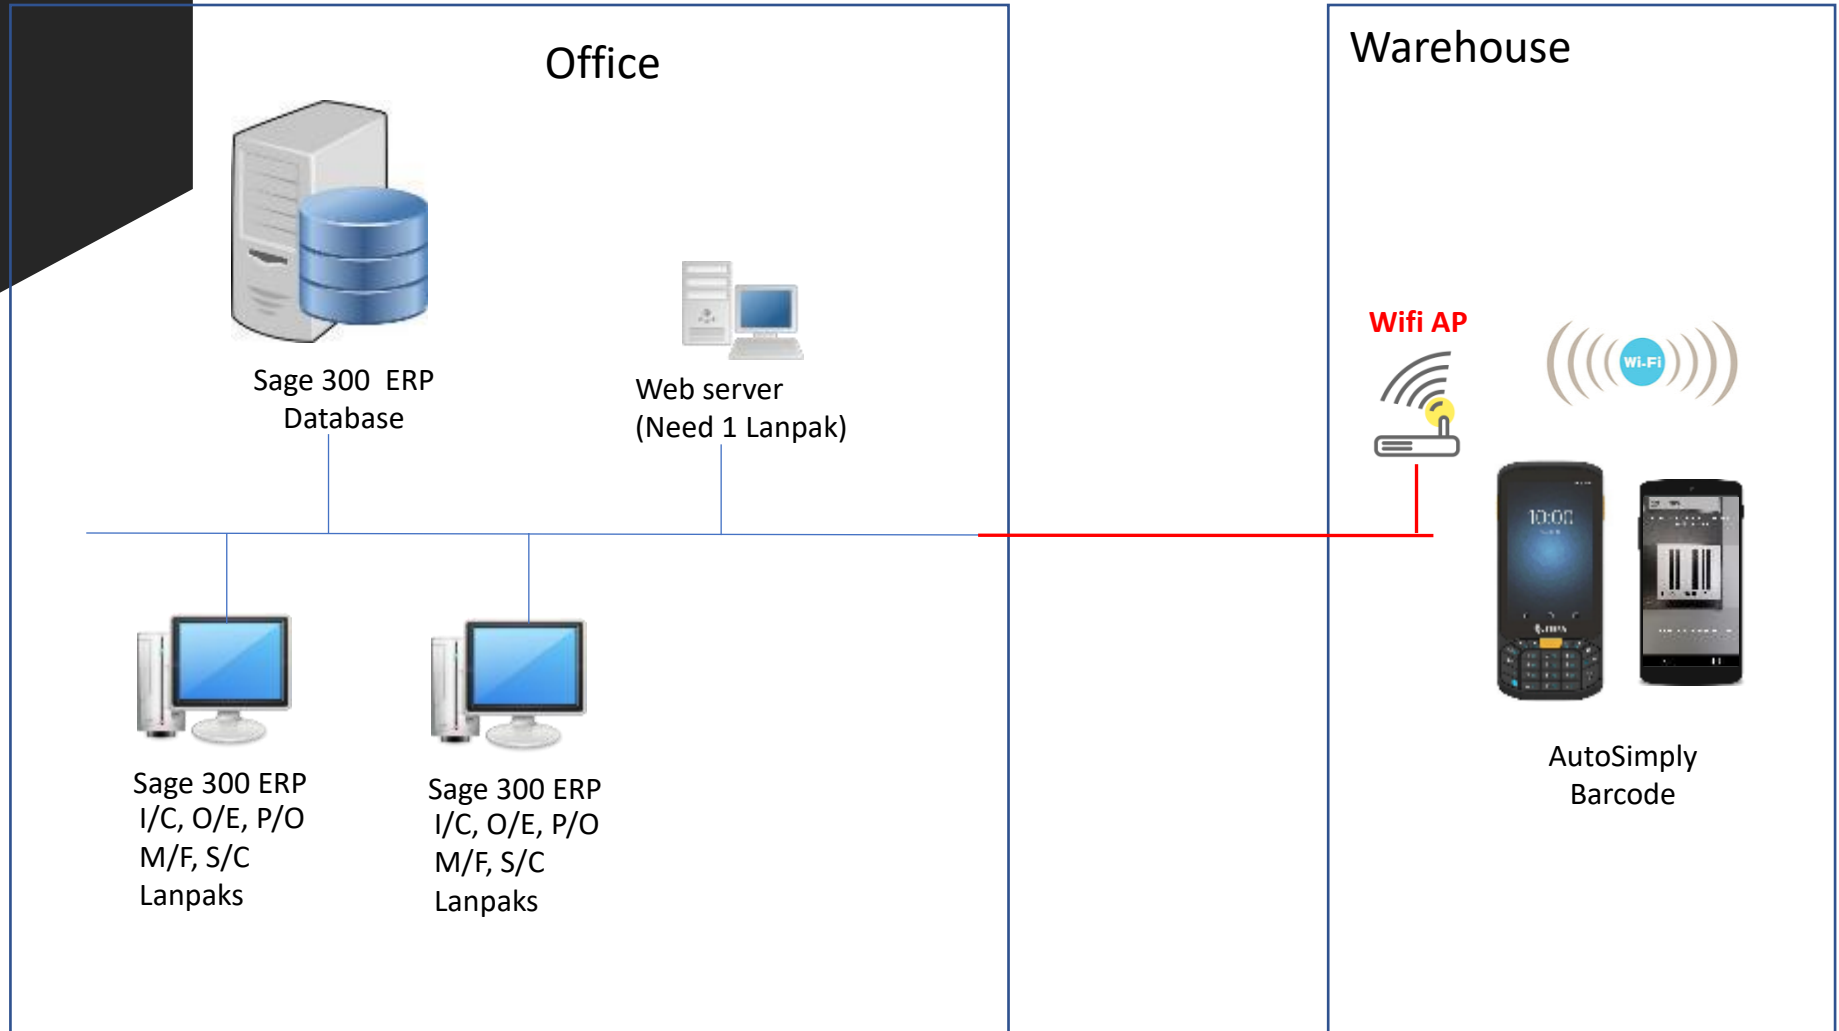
Office

Sage 300 ERP
Database

Web server
(Need 1 Lanpak)

Sage 300 ERP
I/C, O/E, P/O
M/F, S/C
Lanpaks

Sage 300 ERP
I/C, O/E, P/O
M/F, S/C
Lanpaks

Warehouse

Wifi AP

Wi-Fi

10:08

AutoSimply
Barcode